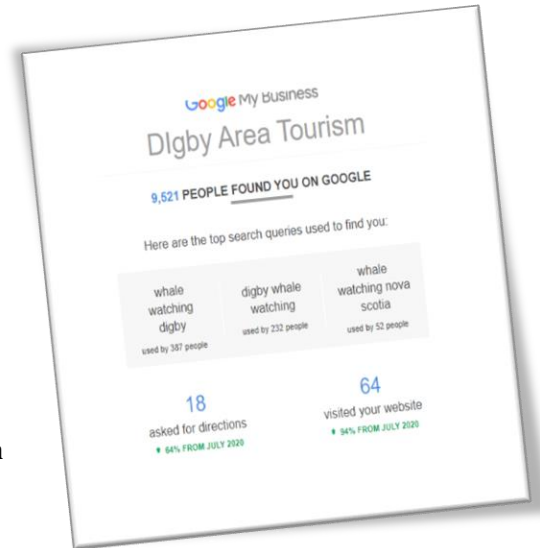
Google My Business

DIgby Area Tourism

9,521 PEOPLE FOUND YOU ON GOOGLE

Here are the top search queries used to find you:

| whale watching digby | digby whale watching | whale watching nova scotia |
|---|---|---|
| used by 387 people | used by 232 people | used by 52 people |

18
asked for directions
▼ 64% FROM JULY 2020

64
visited your website
▼ 94% FROM JULY 2020

n